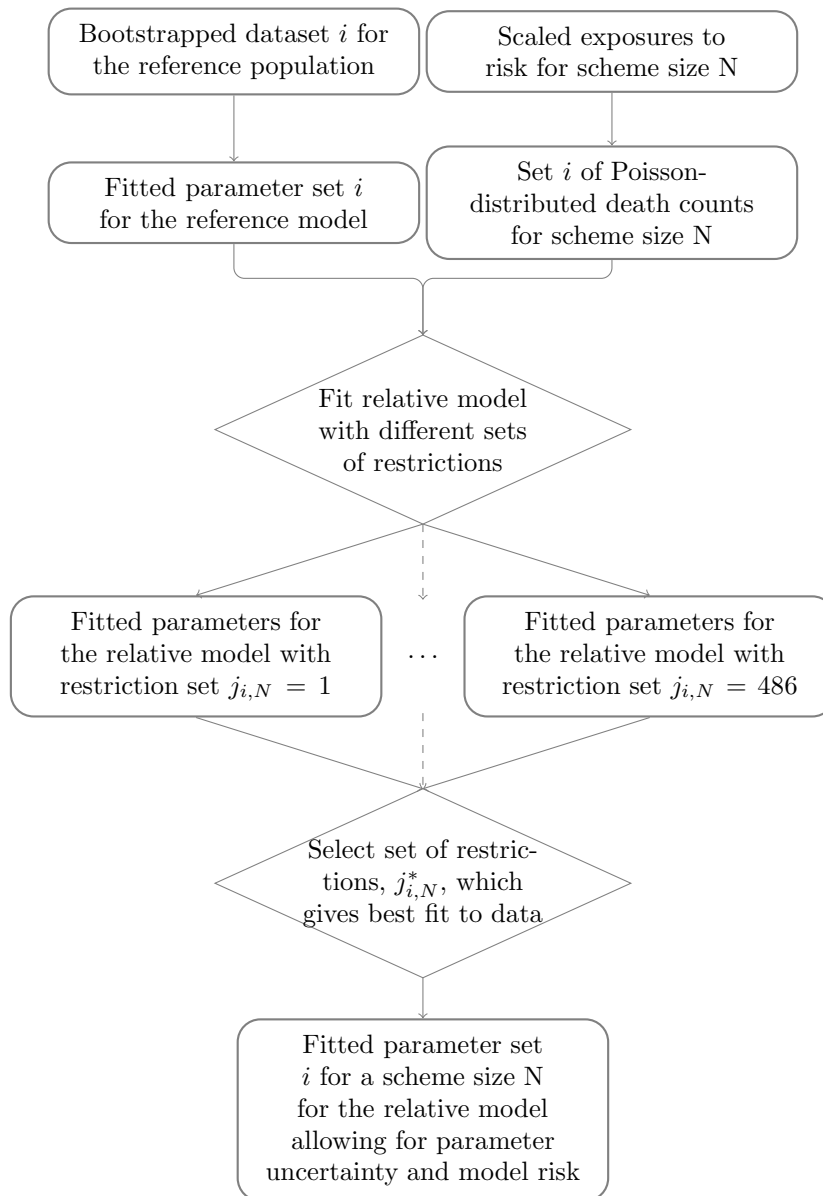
Bootstrapped dataset $i$ for the reference population

Scaled exposures to risk for scheme size N

Fitted parameter set $i$ for the reference model

Set $i$ of Poisson-distributed death counts for scheme size N

Fit relative model with different sets of restrictions

Fitted parameters for the relative model with restriction set $j_{i,N} = 1$

...

Fitted parameters for the relative model with restriction set $j_{i,N} = 486$

Select set of restrictions, $j^*_{i,N}$, which gives best fit to data

Fitted parameter set $i$ for a scheme size N for the relative model allowing for parameter uncertainty and model risk